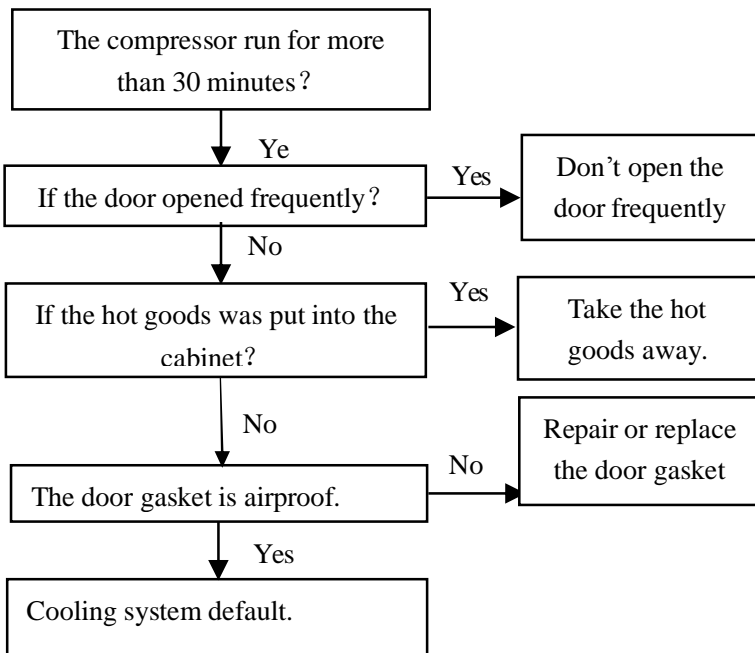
The compressor run for more than 30 minutes？

Ye

If the door opened frequently？

Yes

Don’t open the door frequently

No

If the hot goods was put into the cabinet？

Yes

Take the hot goods away.

No

Repair or replace the door gasket

No

The door gasket is airproof.

Yes

Cooling system default.